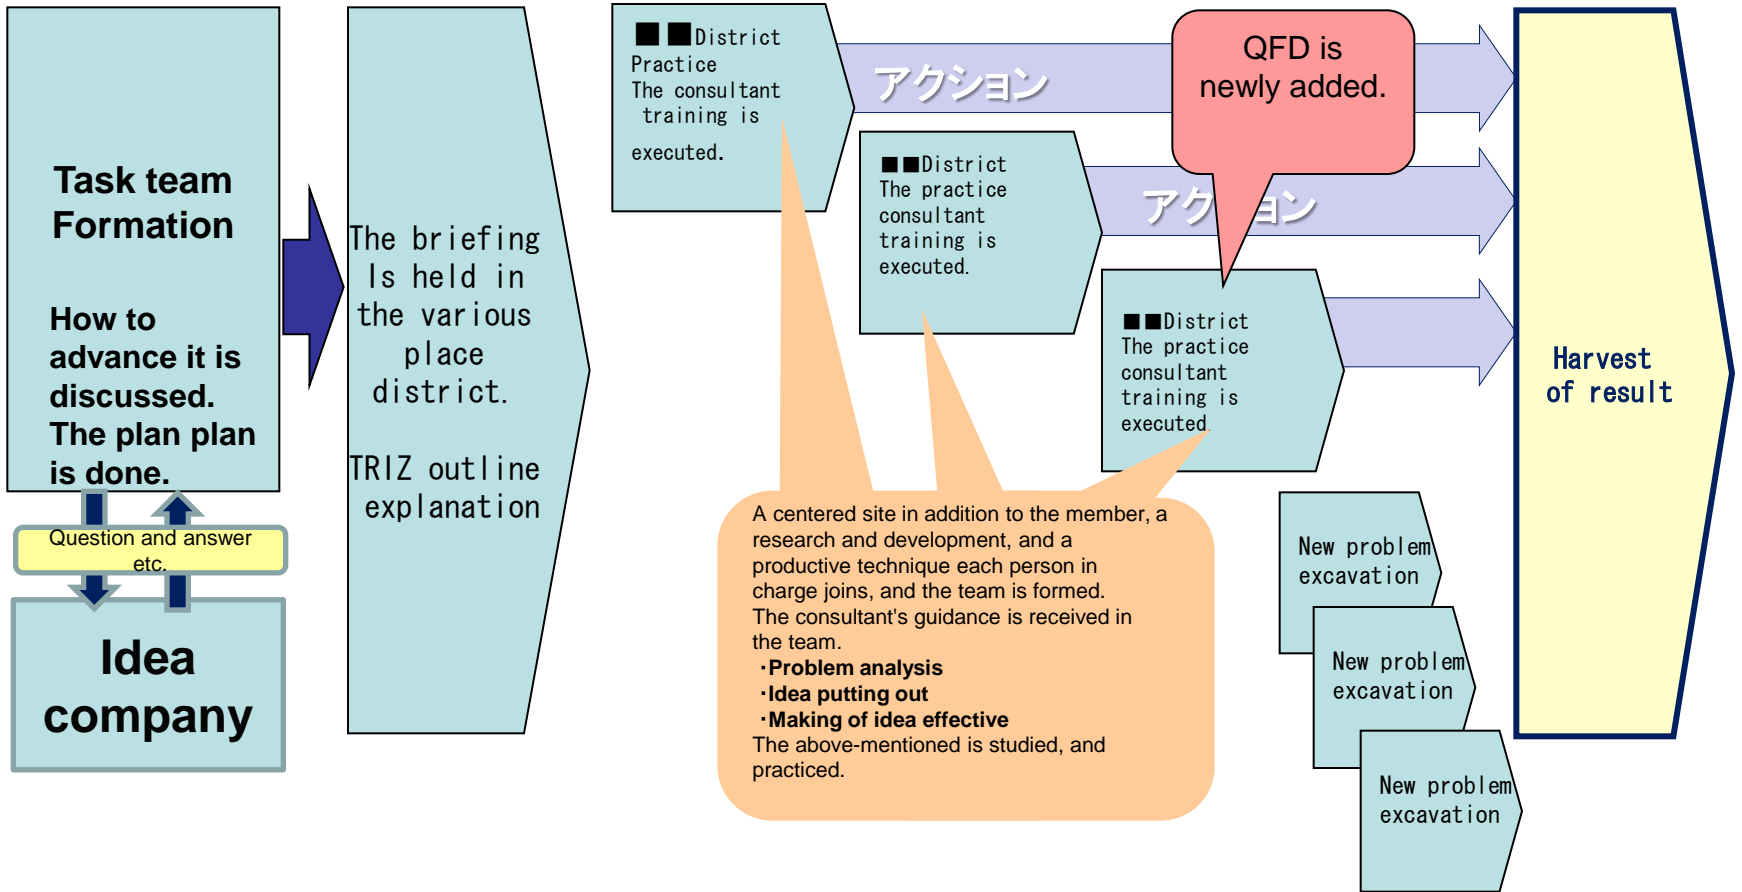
Task team Formation

How to advance it is discussed. The plan plan is done.

Question and answer etc.

Idea company

The briefing Is held in the various place district.

TRIZ outline explanation

■■District Practice The consultant training is executed.

アクション

QFD is newly added.

■■District The practice consultant training is executed.

アク ョン

■■District The practice consultant training is executed.

Harvest of result

A centered site in addition to the member, a research and development, and a productive technique each person in charge joins, and the team is formed. The consultant's guidance is received in the team.
･Problem analysis
･Idea putting out
･Making of idea effective
The above-mentioned is studied, and practiced.

New problem excavation

New problem excavation

New problem excavation